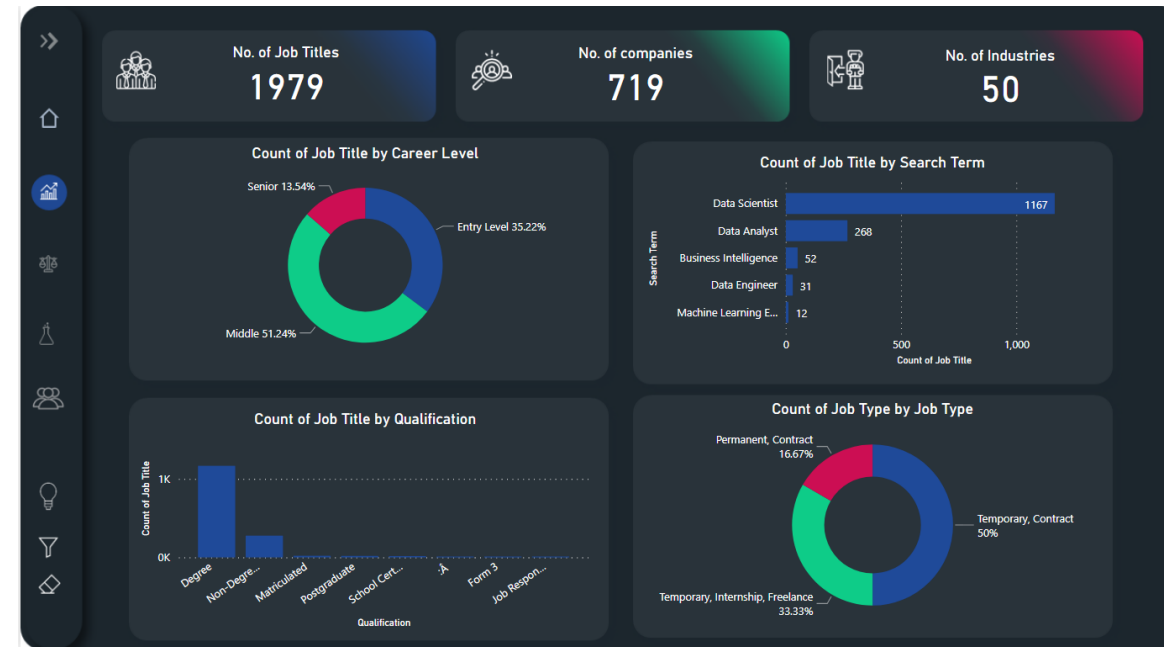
No. of Job Titles
1979

No. of companies
719

No. of Industries
50

Count of Job Title by Career Level

Senior 13.54%
Entry Level 35.22%
Middle 51.24%

Count of Job Title by Search Term

Search Term
Data Scientist 1167
Data Analyst 268
Business Intelligence 52
Data Engineer 31
Machine Learning E... 12
0
500
1,000
Count of Job Title

Count of Job Title by Qualification

Count of Job Title
1K
0K
Degree
Non-Degre...
Matriculated
Postgraduate
School Cert...
:Â
Form 3
Job Respon...
Qualification

Count of Job Type by Job Type

Permanent, Contract 16.67%
Temporary, Contract 50%
Temporary, Internship, Freelance 33.33%